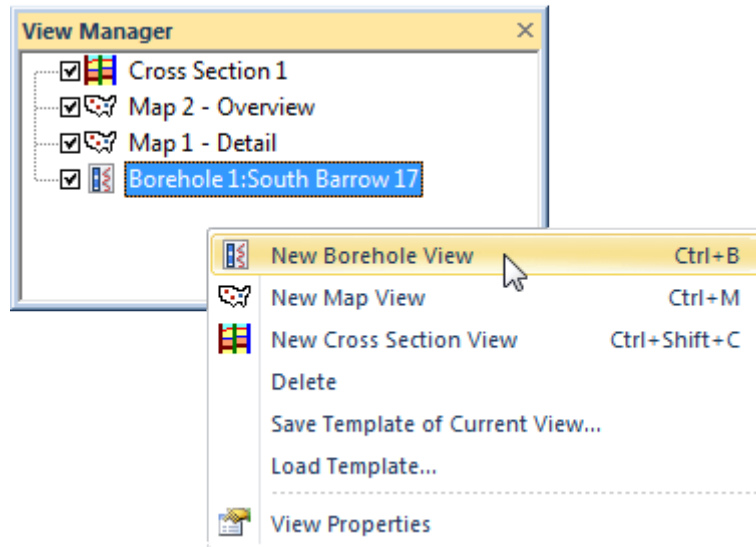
View Manager ×

Cross Section 1
Map 2 - Overview
Map 1 - Detail
Borehole 1:South Barrow 17

New Borehole View Ctrl+B
New Map View Ctrl+M
New Cross Section View Ctrl+Shift+C
Delete
Save Template of Current View...
Load Template...
View Properties